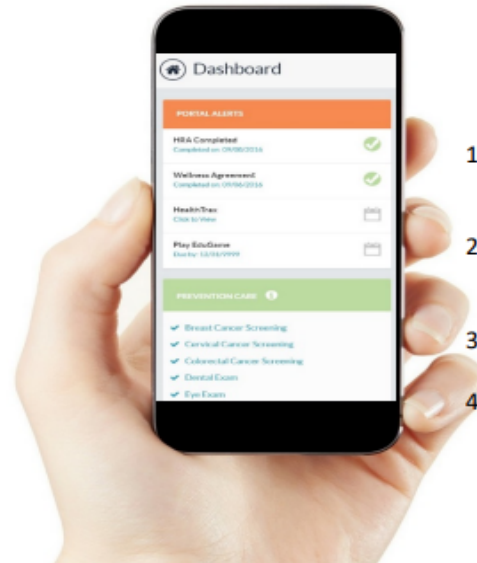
Dashboard

PORTAL ALERTS

HRA Completed
Completed on: 09/08/2016

Wellness Agreement
Completed on: 09/08/2016

HealthTrax
Click to View

Play EduGame
Due by: 12/31/9999

PREVENTION CARE

Breast Cancer Screening
Cervical Cancer Screening
Colorectal Cancer Screening
Dental Exam
Eye Exam

1
2
3
4